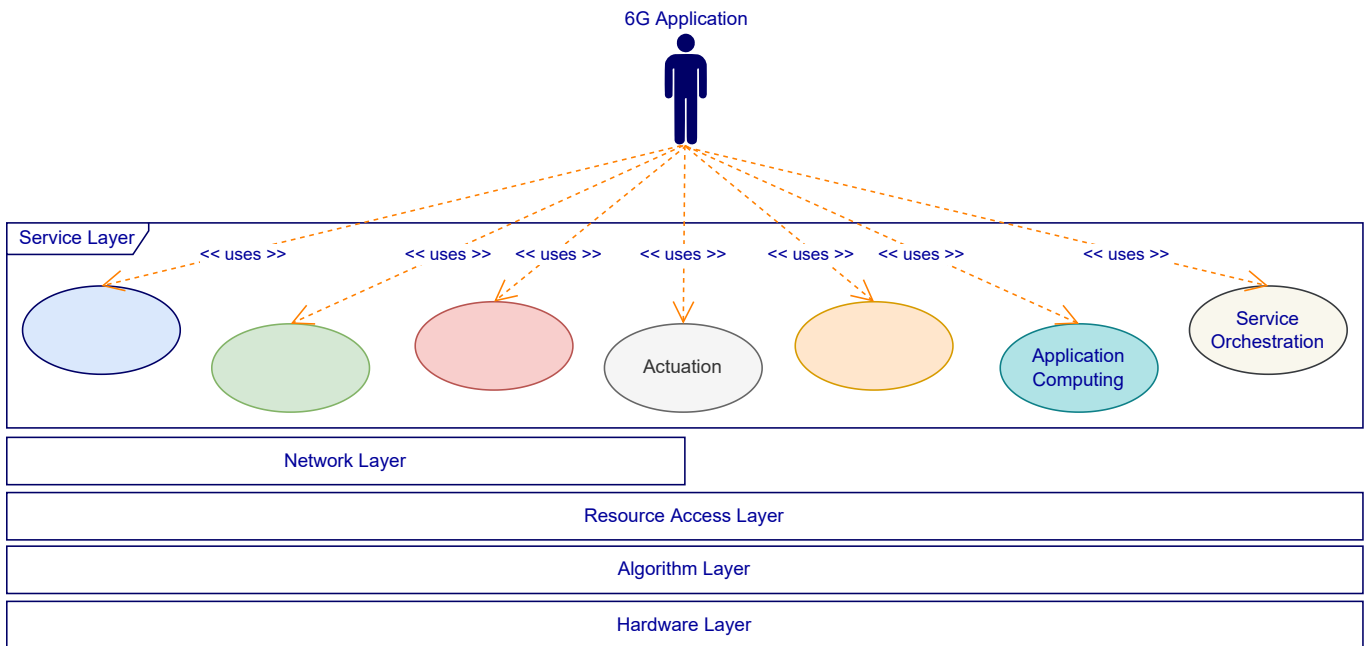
6G Application

Service Layer

<< uses >>

<< uses >>

<< uses >>

<< uses >>

<< uses >>

<< uses >>

<< uses >>

Actuation

Application Computing

Service Orchestration

Network Layer

Resource Access Layer

Algorithm Layer

Hardware Layer